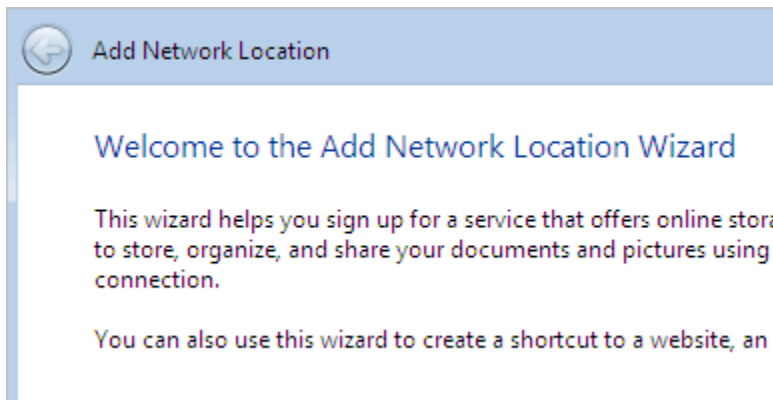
Add Network Location

Welcome to the Add Network Location Wizard

This wizard helps you sign up for a service that offers online stora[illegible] to store, organize, and share your documents and pictures using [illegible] connection.

You can also use this wizard to create a shortcut to a website, an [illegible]